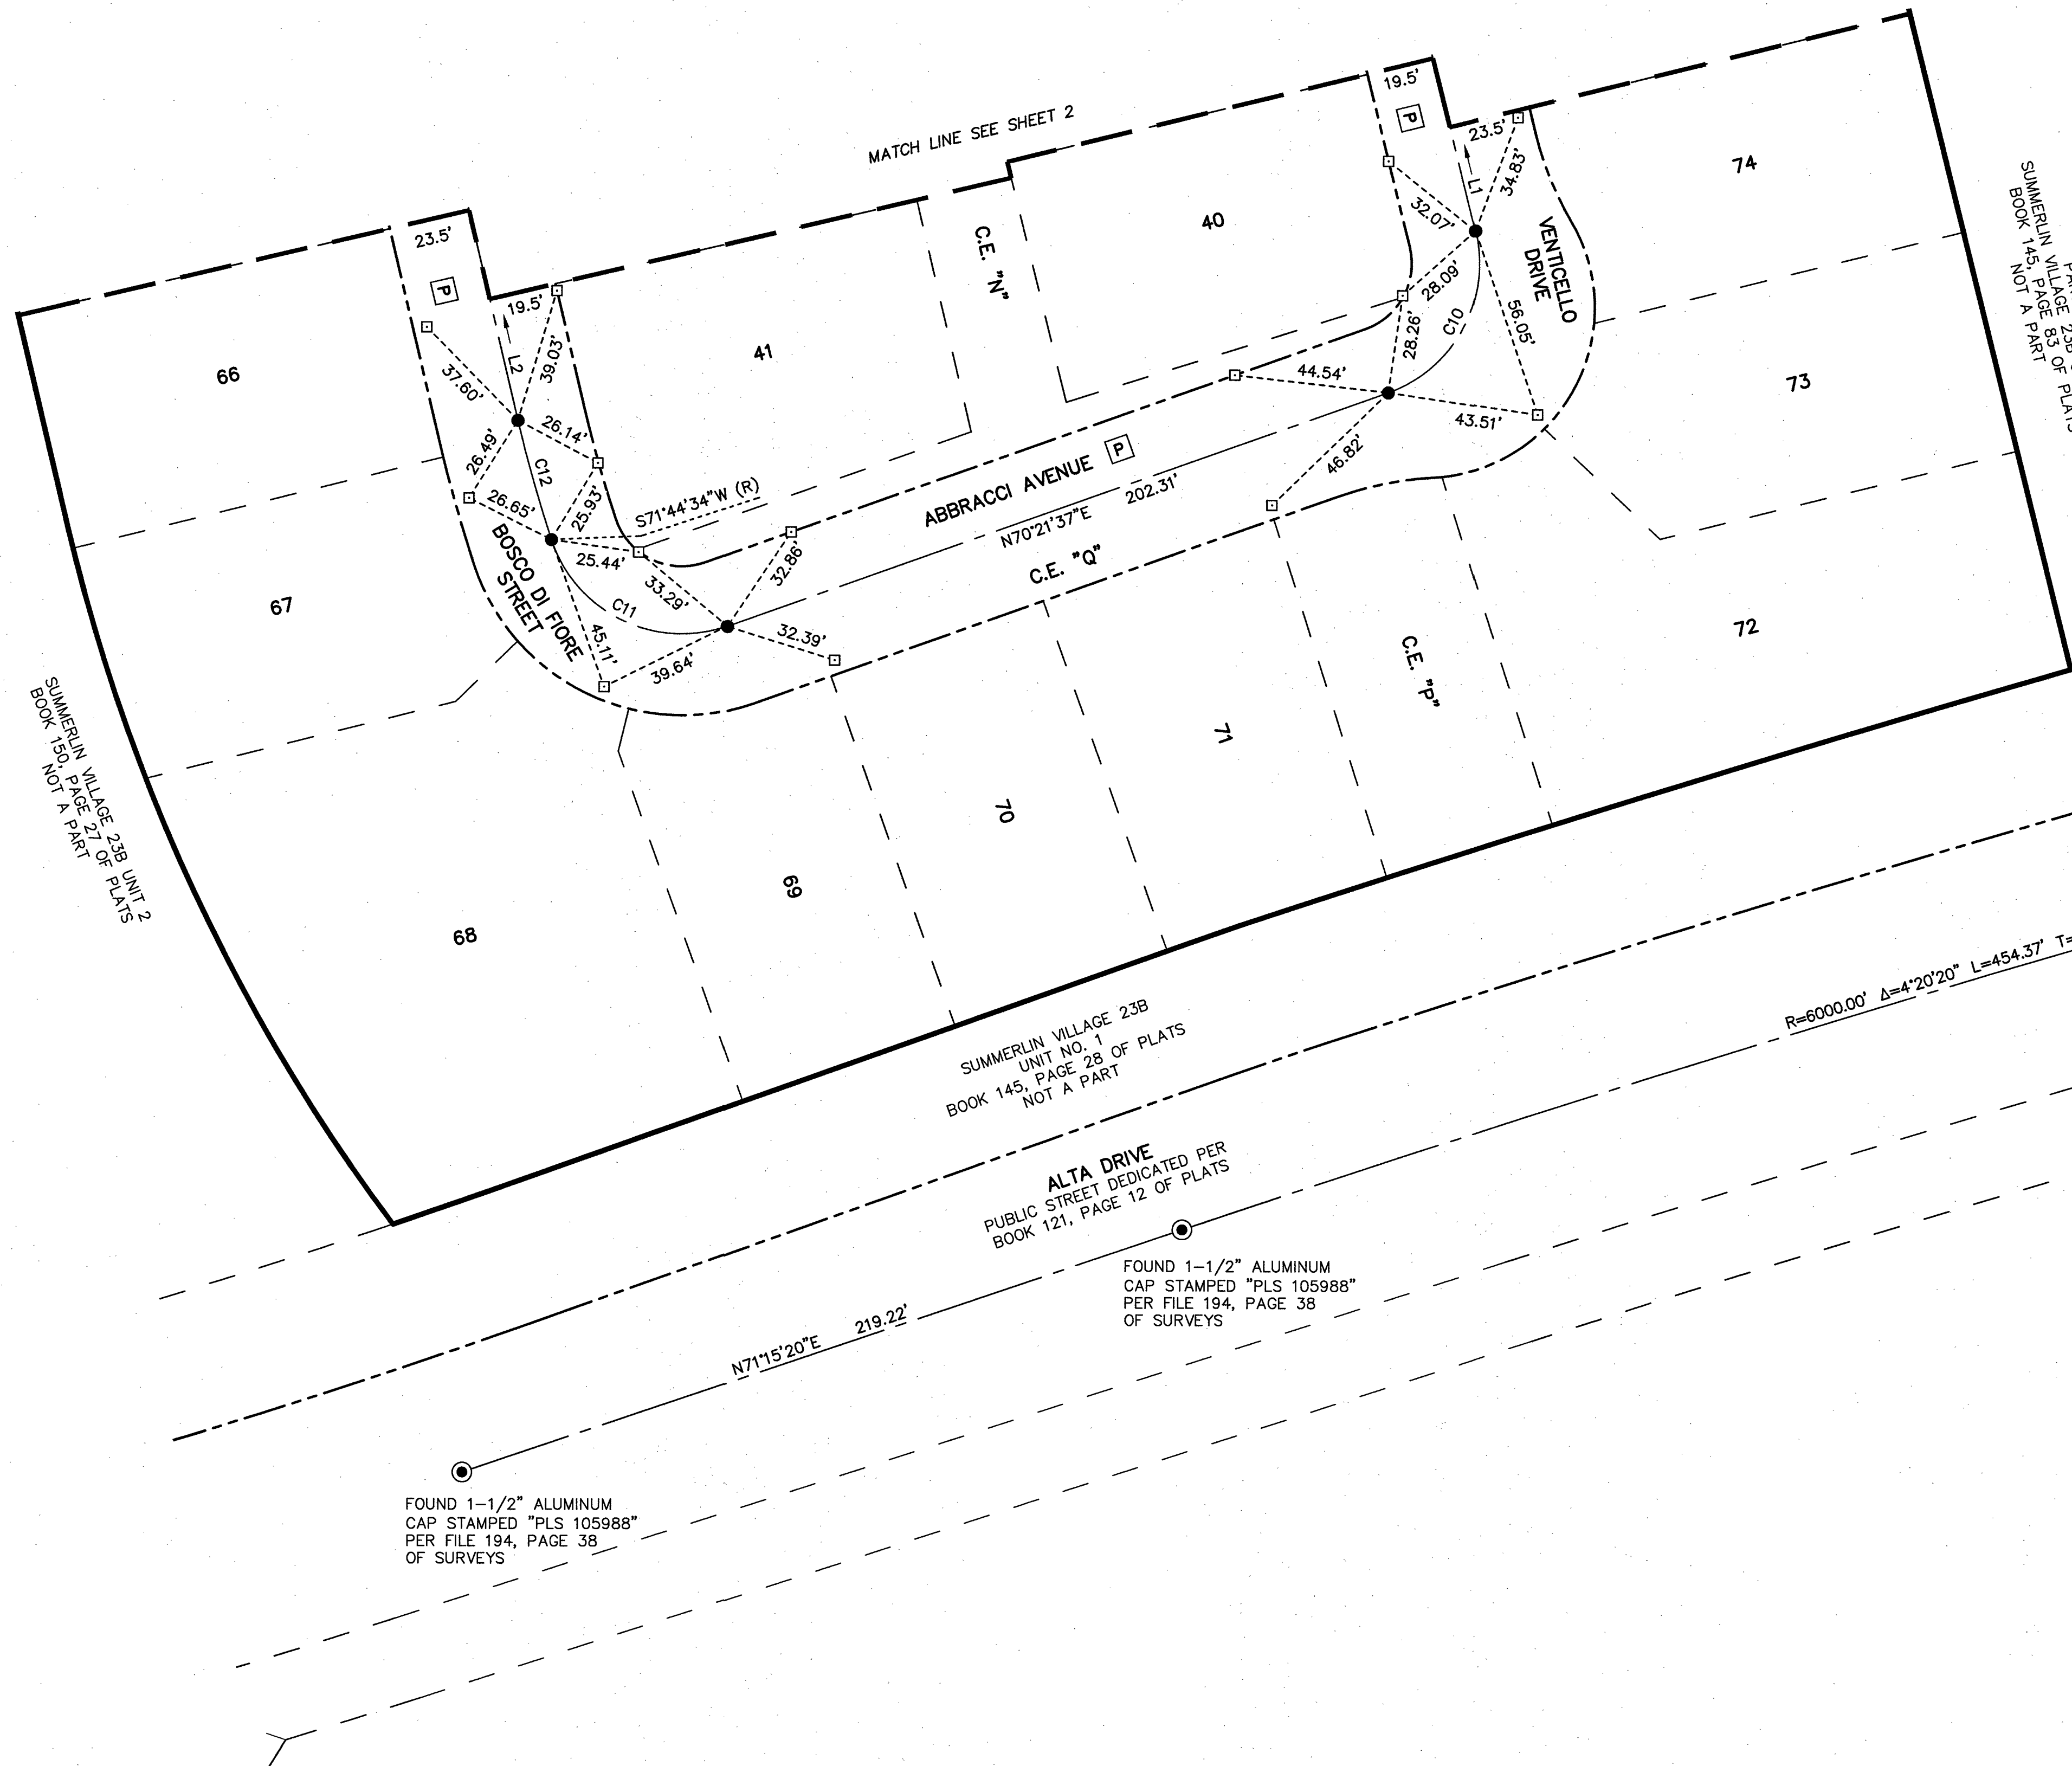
MATCH LINE SEE SHEET 2

19.5'
P
23.5'
L1
34.83'
32.07'
74
40
C.E. "N"
VENTICELLO DRIVE
28.09'
28.26'
C10
56.05'
73
44.54'
43.51'
23.5'
P
19.5'
L2
39.03'
37.60'
66
41
26.14'
26.49'
C12
25.93'
26.65'
S71°44'34"W (R)
ABBRACCI AVENUE
P
N70°21'37"E
202.31'
46.82'
BOSCO DI FIORE STREET
25.44'
32.86'
C.E. "Q"
67
C11
33.29'
32.39'
45.11'
39.64'
72
C.E. "P"
71
70
69
68

SUMMERLIN VILLAGE 23B UNIT 2
BOOK 150, PAGE 27 OF PLATS
NOT A PART

SUMMERLIN VILLAGE 23B
BOOK 145, PAGE 83 OF PLATS
NOT A PART

SUMMERLIN VILLAGE 23B
UNIT NO. 1
BOOK 145, PAGE 28 OF PLATS
NOT A PART

R=6000.00' Δ=4°20'20" L=454.37' T=

ALTA DRIVE
PUBLIC STREET DEDICATED PER
BOOK 121, PAGE 12 OF PLATS

FOUND 1-1/2" ALUMINUM
CAP STAMPED "PLS 105988"
PER FILE 194, PAGE 38
OF SURVEYS

N71°15'20"E 219.22'

FOUND 1-1/2" ALUMINUM
CAP STAMPED "PLS 105988"
PER FILE 194, PAGE 38
OF SURVEYS